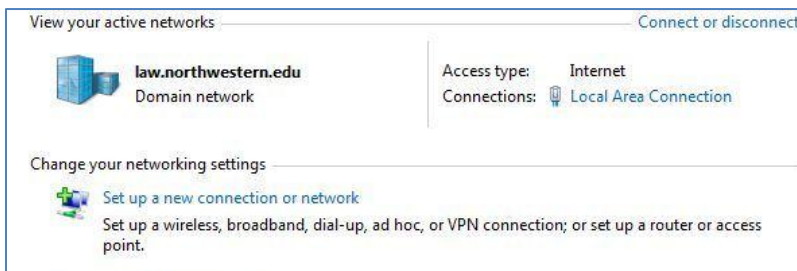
View your active networks

Connect or disconnect

law.northwestern.edu
Domain network

Access type: Internet
Connections: Local Area Connection

Change your networking settings

Set up a new connection or network
Set up a wireless, broadband, dial-up, ad hoc, or VPN connection; or set up a router or access point.